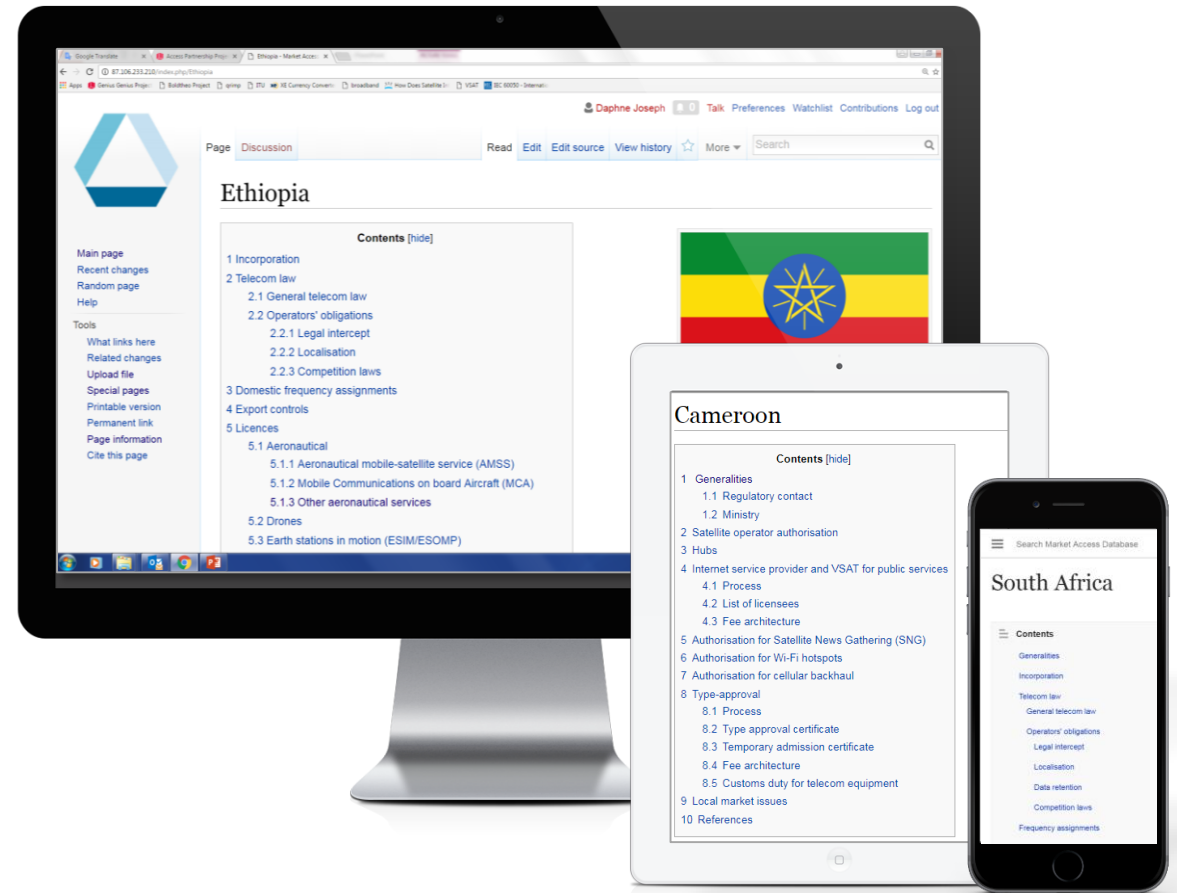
Google Translate | Access Partnership Proje | Ethiopia - Market Acce

87.106.255.210/index.php/Ethiopia

Apps | Genius Genius Proje | Boldthes Project | srimp | ITU | XE Currency Conve | broadband | How Does Satellite | VSAT | IEC 60050 - Internat

Daphne Joseph 0 Talk Preferences Watchlist Contributions Log out

Page Discussion Read Edit Edit source View history More Search

Ethiopia

Main page
Recent changes
Random page
Help

Tools
What links here
Related changes
Upload file
Special pages
Printable version
Permanent link
Page information
Cite this page

Contents [hide]
1 Incorporation
2 Telecom law
2.1 General telecom law
2.2 Operators' obligations
2.2.1 Legal intercept
2.2.2 Localisation
2.2.3 Competition laws
3 Domestic frequency assignments
4 Export controls
5 Licences
5.1 Aeronautical
5.1.1 Aeronautical mobile-satellite service (AMSS)
5.1.2 Mobile Communications on board Aircraft (MCA)
5.1.3 Other aeronautical services
5.2 Drones
5.3 Earth stations in motion (ESIM/ESOMP)

Cameroon

Contents [hide]
1 Generalities
1.1 Regulatory contact
1.2 Ministry
2 Satellite operator authorisation
3 Hubs
4 Internet service provider and VSAT for public services
4.1 Process
4.2 List of licensees
4.3 Fee architecture
5 Authorisation for Satellite News Gathering (SNG)
6 Authorisation for Wi-Fi hotspots
7 Authorisation for cellular backhaul
8 Type-approval
8.1 Process
8.2 Type approval certificate
8.3 Temporary admission certificate
8.4 Fee architecture
8.5 Customs duty for telecom equipment
9 Local market issues
10 References

Search Market Access Database

South Africa

Contents
Generalities
Incorporation
Telecom law
General telecom law
Operators' obligations
Legal intercept
Localisation
Data retention
Competition laws
Frequency assignments